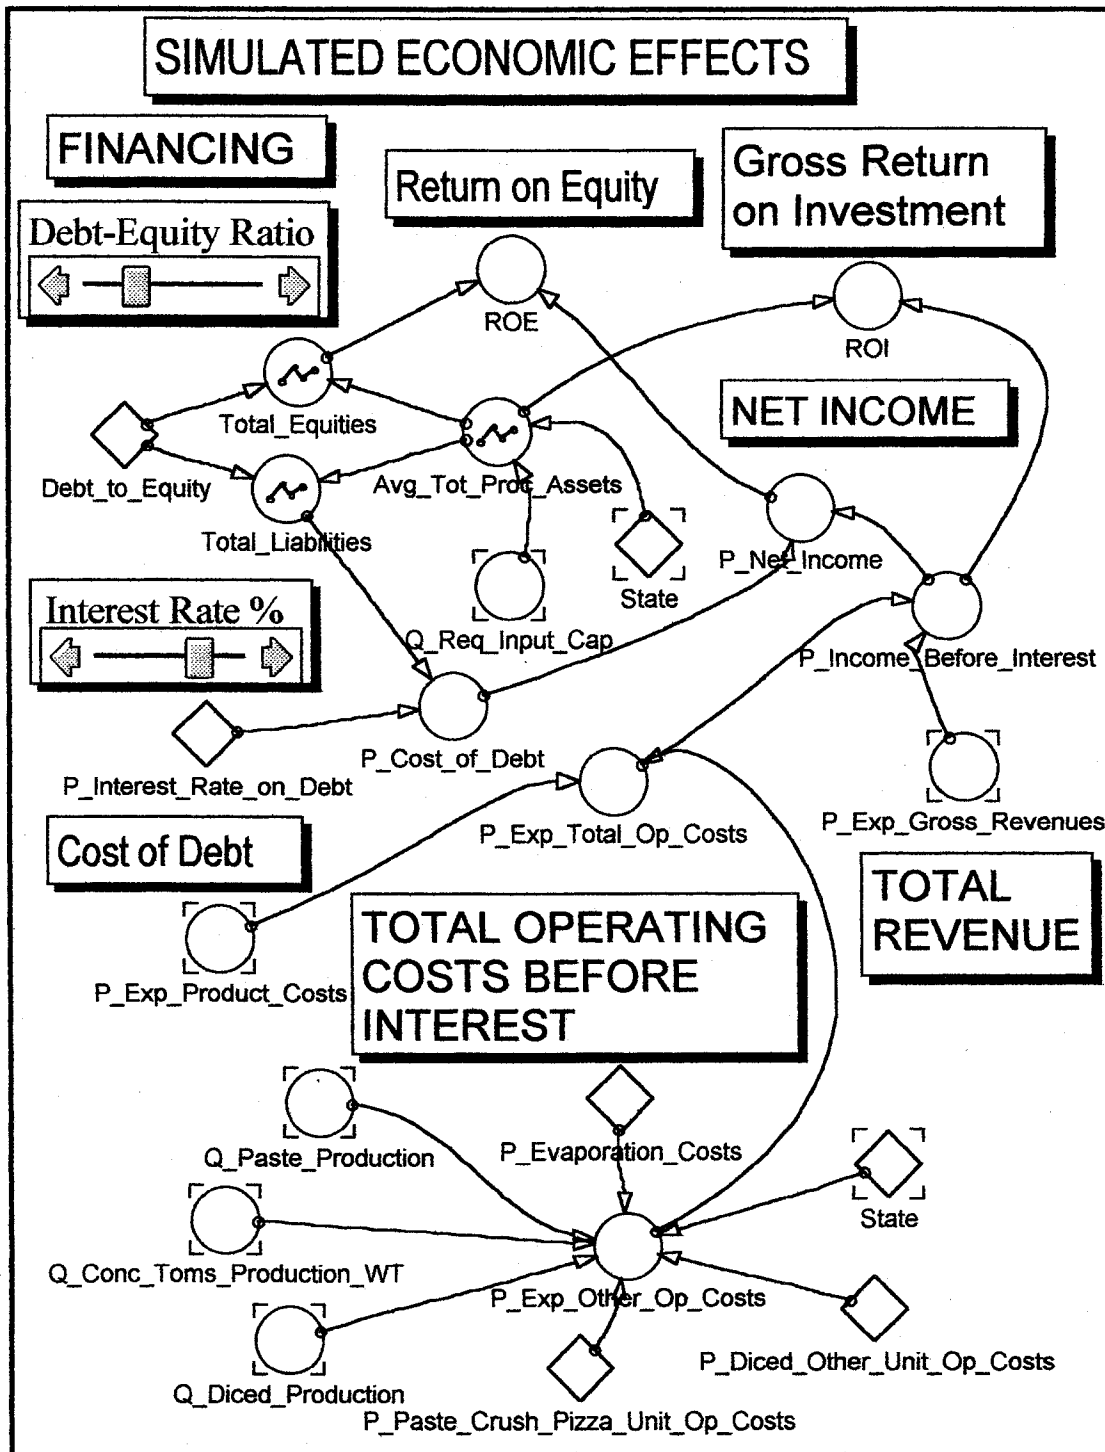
SIMULATED ECONOMIC EFFECTS

FINANCING

Return on Equity

Gross Return on Investment

Debt-Equity Ratio

ROE

ROI

NET INCOME

Total_Equities

Debt_to_Equity

Avg_Tot_Proc_Assets

Total_Liabilities

State

P_Net_Income

Interest Rate %

Q_Req_Input_Cap

P_Income_Before_Interest

P_Cost_of_Debt

P_Interest_Rate_on_Debt

P_Exp_Gross_Revenues

P_Exp_Total_Op_Costs

Cost of Debt

TOTAL REVENUE

TOTAL OPERATING COSTS BEFORE INTEREST

P_Exp_Product_Costs

Q_Paste_Production

P_Evaporation_Costs

State

Q_Conc_Toms_Production_WT

P_Exp_Other_Op_Costs

P_Diced_Other_Unit_Op_Costs

Q_Diced_Production

P_Paste_Crush_Pizza_Unit_Op_Costs